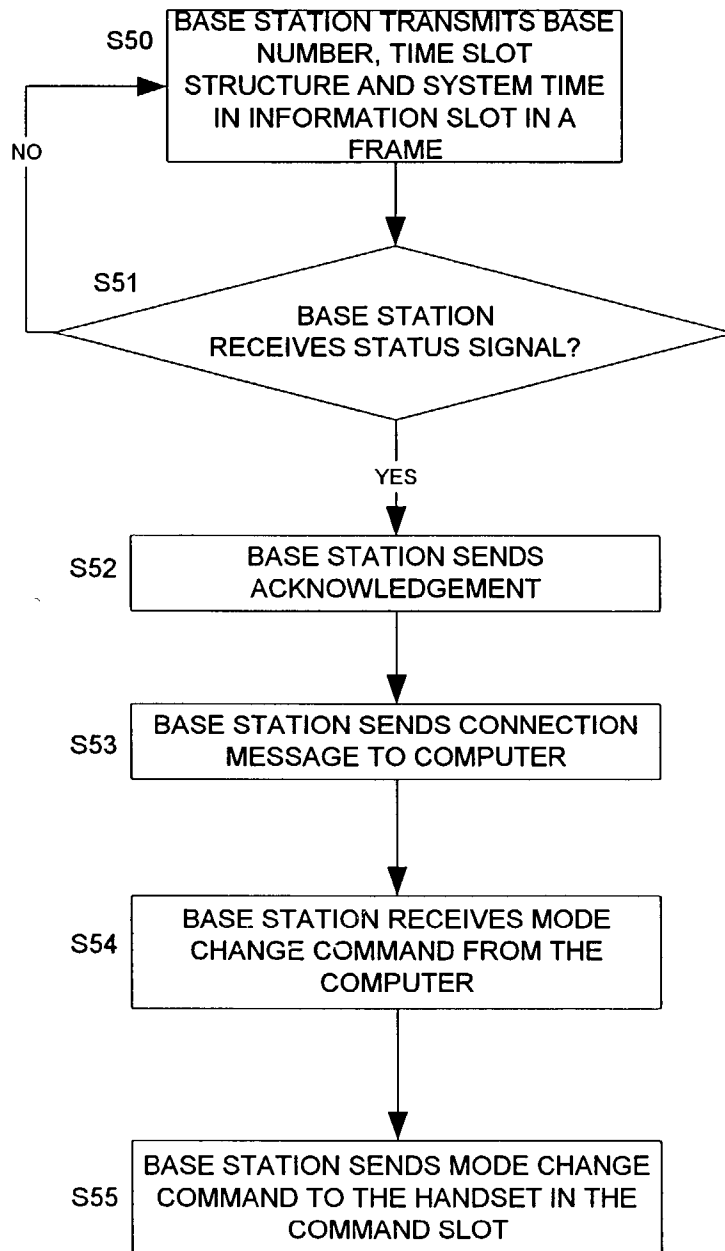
S50
BASE STATION TRANSMITS BASE NUMBER, TIME SLOT STRUCTURE AND SYSTEM TIME IN INFORMATION SLOT IN A FRAME

NO

S51
BASE STATION RECEIVES STATUS SIGNAL?

YES

S52
BASE STATION SENDS ACKNOWLEDGEMENT

S53
BASE STATION SENDS CONNECTION MESSAGE TO COMPUTER

S54
BASE STATION RECEIVES MODE CHANGE COMMAND FROM THE COMPUTER

S55
BASE STATION SENDS MODE CHANGE COMMAND TO THE HANDSET IN THE COMMAND SLOT